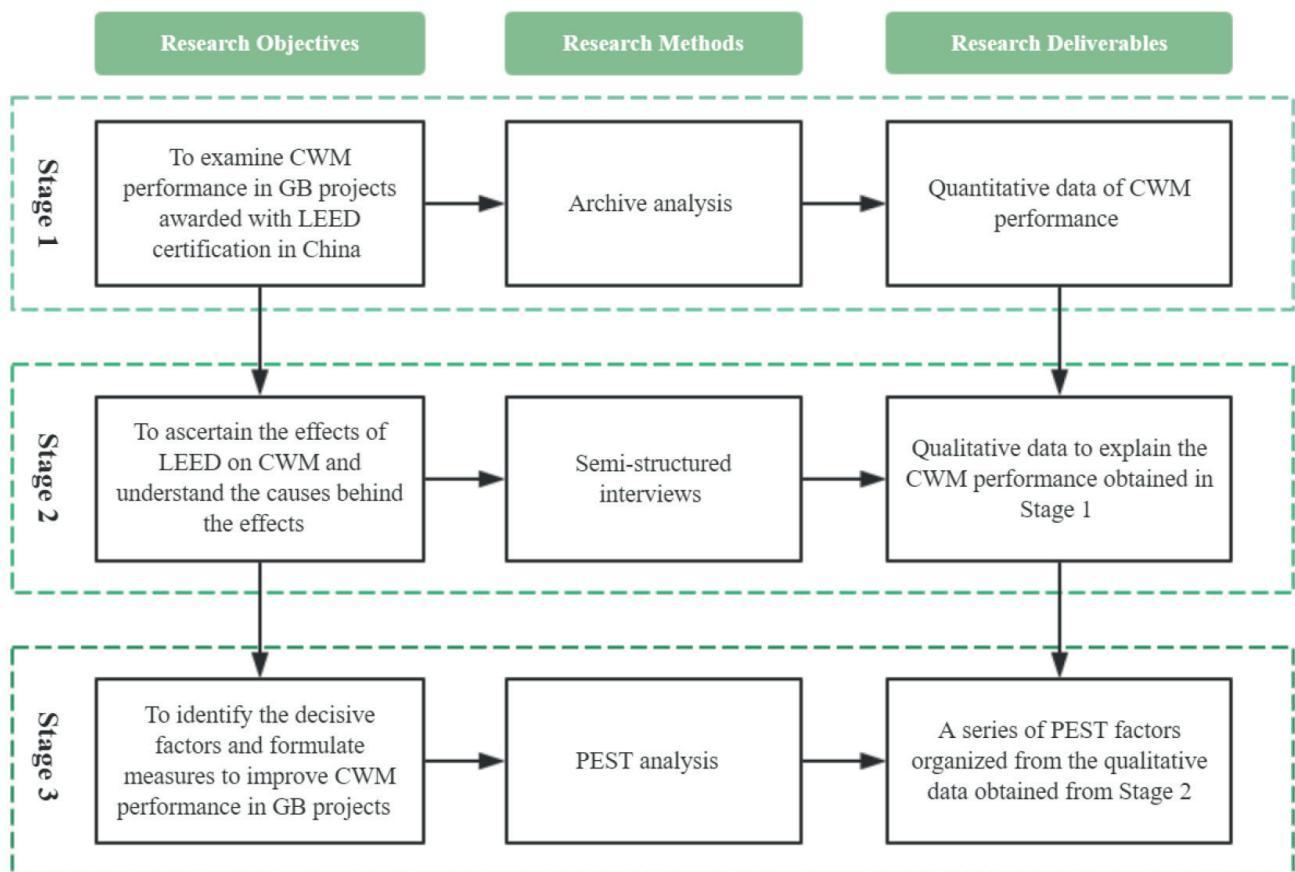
Research Objectives

Research Methods

Research Deliverables

Stage 1

To examine CWM performance in GB projects awarded with LEED certification in China

Archive analysis

Quantitative data of CWM performance

Stage 2

To ascertain the effects of LEED on CWM and understand the causes behind the effects

Semi-structured interviews

Qualitative data to explain the CWM performance obtained in Stage 1

Stage 3

To identify the decisive factors and formulate measures to improve CWM performance in GB projects

PEST analysis

A series of PEST factors organized from the qualitative data obtained from Stage 2